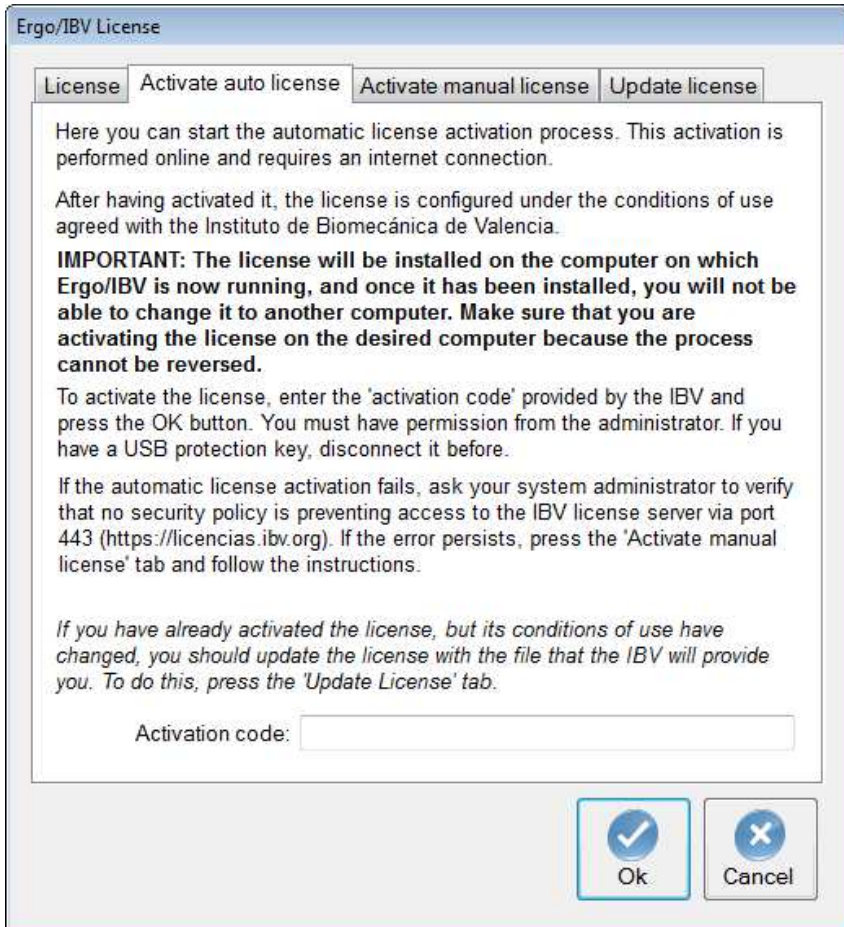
Ergo/IBV License

License | Activate auto license | Activate manual license | Update license

Here you can start the automatic license activation process. This activation is performed online and requires an internet connection.

After having activated it, the license is configured under the conditions of use agreed with the Instituto de Biomecánica de Valencia.

**IMPORTANT: The license will be installed on the computer on which Ergo/IBV is now running, and once it has been installed, you will not be able to change it to another computer. Make sure that you are activating the license on the desired computer because the process cannot be reversed.**

To activate the license, enter the 'activation code' provided by the IBV and press the OK button. You must have permission from the administrator. If you have a USB protection key, disconnect it before.

If the automatic license activation fails, ask your system administrator to verify that no security policy is preventing access to the IBV license server via port 443 (https://licencias.ibv.org). If the error persists, press the 'Activate manual license' tab and follow the instructions.

*If you have already activated the license, but its conditions of use have changed, you should update the license with the file that the IBV will provide you. To do this, press the 'Update License' tab.*

Activation code:

Ok

Cancel